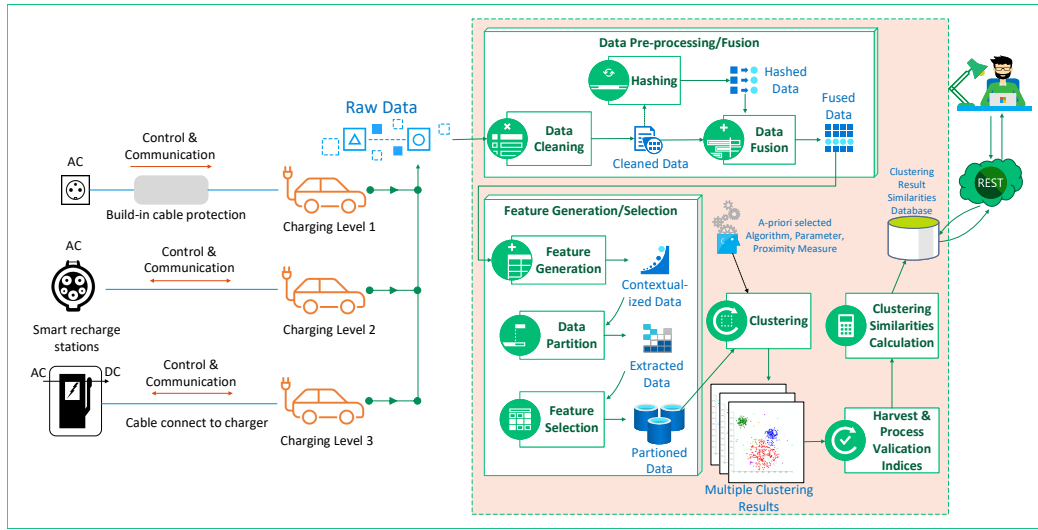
Raw Data

AC

Control & Communication

Build-in cable protection

Charging Level 1

AC

Control & Communication

Smart recharge stations

Charging Level 2

AC

DC

Control & Communication

Cable connect to charger

Charging Level 3

Data Pre-processing/Fusion

Hashing

Hashed Data

Data Cleaning

Cleaned Data

Data Fusion

Fused Data

Feature Generation/Selection

Feature Generation

Contextualized Data

Data Partition

Extracted Data

Feature Selection

Partioned Data

A-priori selected Algorithm, Parameter, Proximity Measure

Clustering

Multiple Clustering Results

Harvest & Process Valication Indices

Clustering Similarities Calculation

Clustering Result Similarities Database

REST